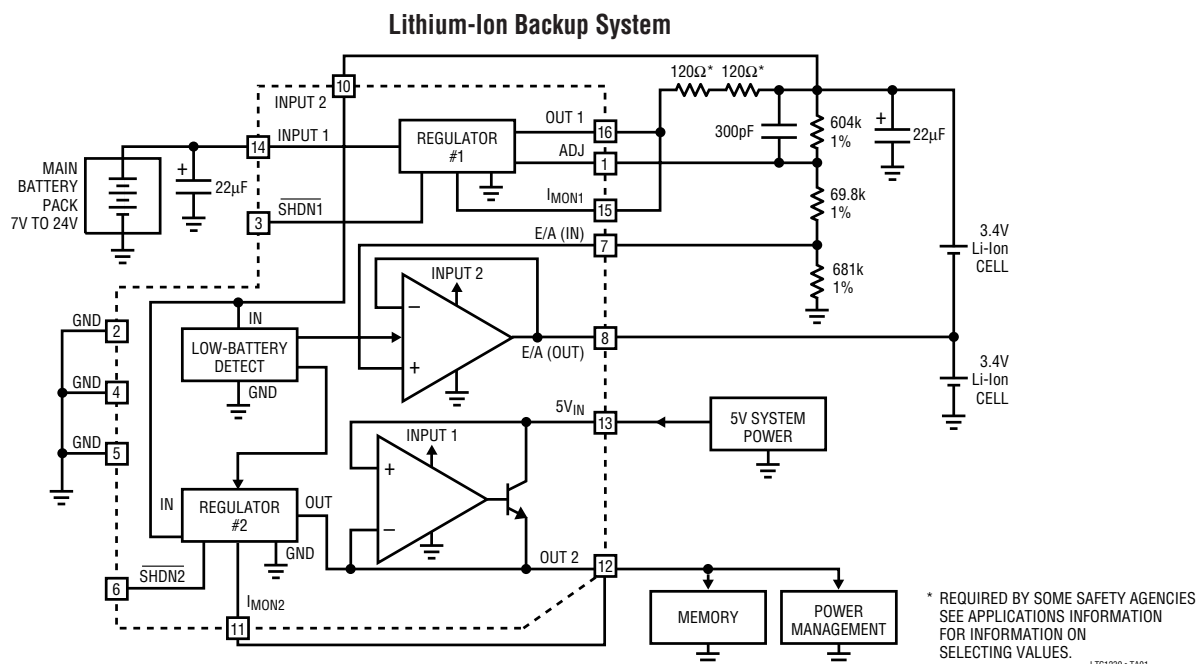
Lithium-Ion Backup System

10
INPUT 2
120Ω* 120Ω*
OUT 1
16
REGULATOR #1
300pF
604k 1%
+
22µF
ADJ
1
14
INPUT 1
MAIN BATTERY PACK 7V TO 24V
+
22µF
$I_{MON1}$
15
69.8k 1%
3
$\overline{SHDN1}$
E/A (IN)
7
3.4V Li-Ion CELL
INPUT 2
681k 1%
GND
2
IN
LOW-BATTERY DETECT
GND
E/A (OUT)
8
GND
4
3.4V Li-Ion CELL
GND
5
$5V_{IN}$
13
5V SYSTEM POWER
INPUT 1
+
IN
REGULATOR #2
OUT
GND
OUT 2
12
6
$\overline{SHDN2}$
$I_{MON2}$
11
MEMORY
POWER MANAGEMENT
* REQUIRED BY SOME SAFETY AGENCIES SEE APPLICATIONS INFORMATION FOR INFORMATION ON SELECTING VALUES.
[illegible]